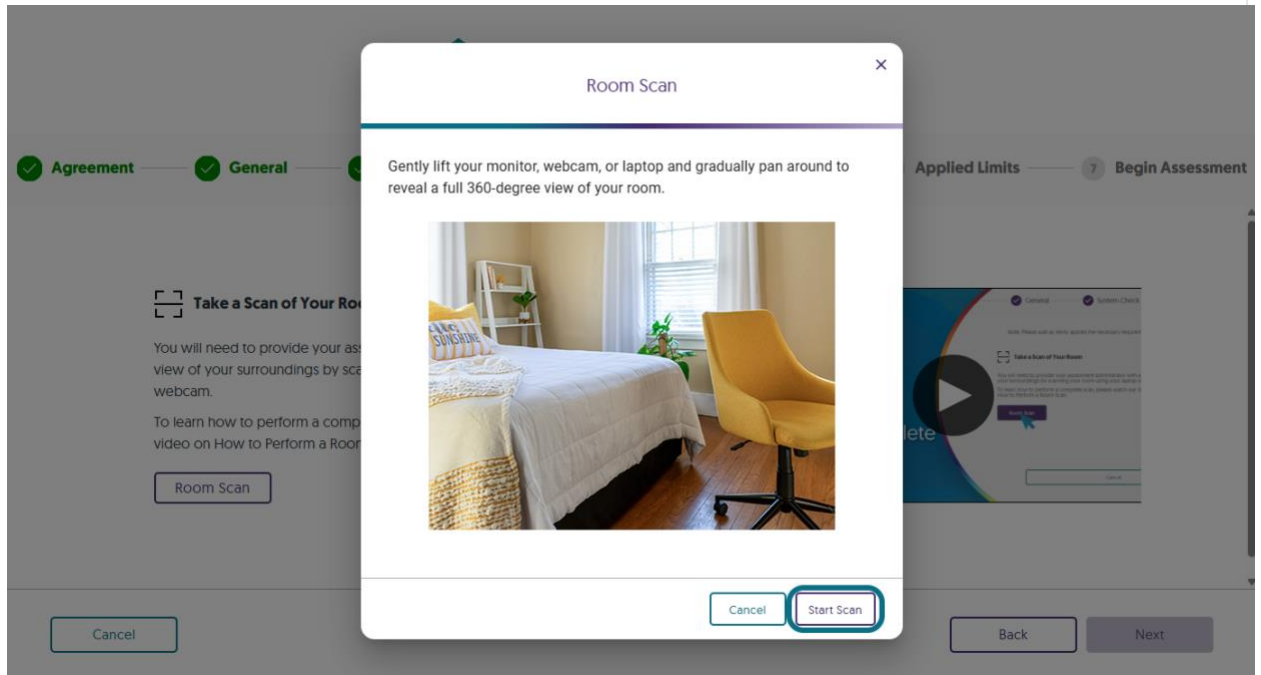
Agreement
General
Applied Limits
7 Begin Assessment

Take a Scan of Your Roo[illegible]

You will need to provide your ass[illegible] view of your surroundings by sca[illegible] webcam.

To learn how to perform a comp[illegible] video on How to Perform a Roo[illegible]

Room Scan

Room Scan

×

Gently lift your monitor, webcam, or laptop and gradually pan around to reveal a full 360-degree view of your room.

SUNSHINE

Cancel
Start Scan

General
System Check
Take a Scan of Your Room
lete

Cancel
Back
Next